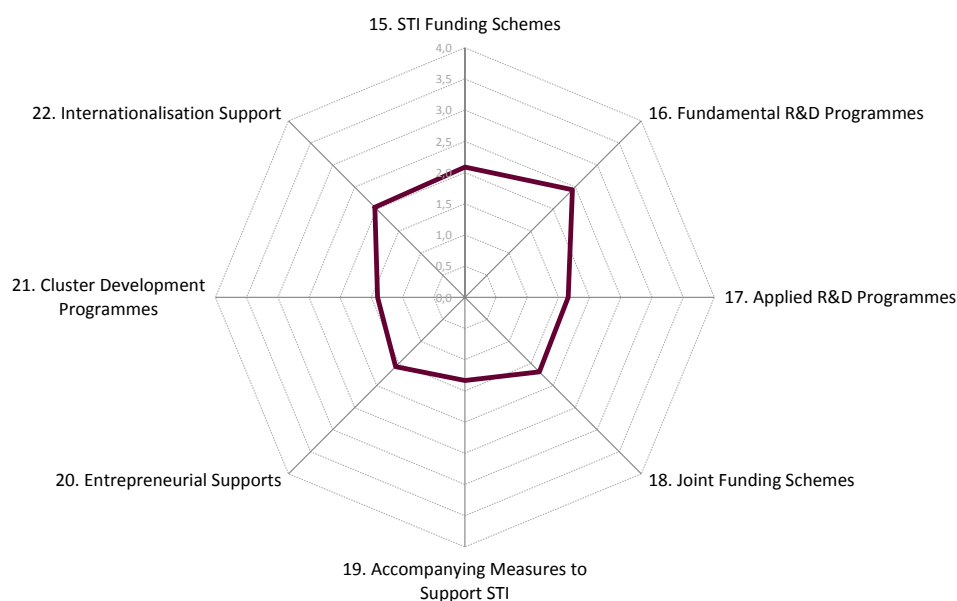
15. STI Funding Schemes

4,0
3,5
3,0
2,5
2,0
1,5
1,0
0,5
0,0

16. Fundamental R&D Programmes

17. Applied R&D Programmes

18. Joint Funding Schemes

19. Accompanying Measures to Support STI

20. Entrepreneurial Supports

21. Cluster Development Programmes

22. Internationalisation Support